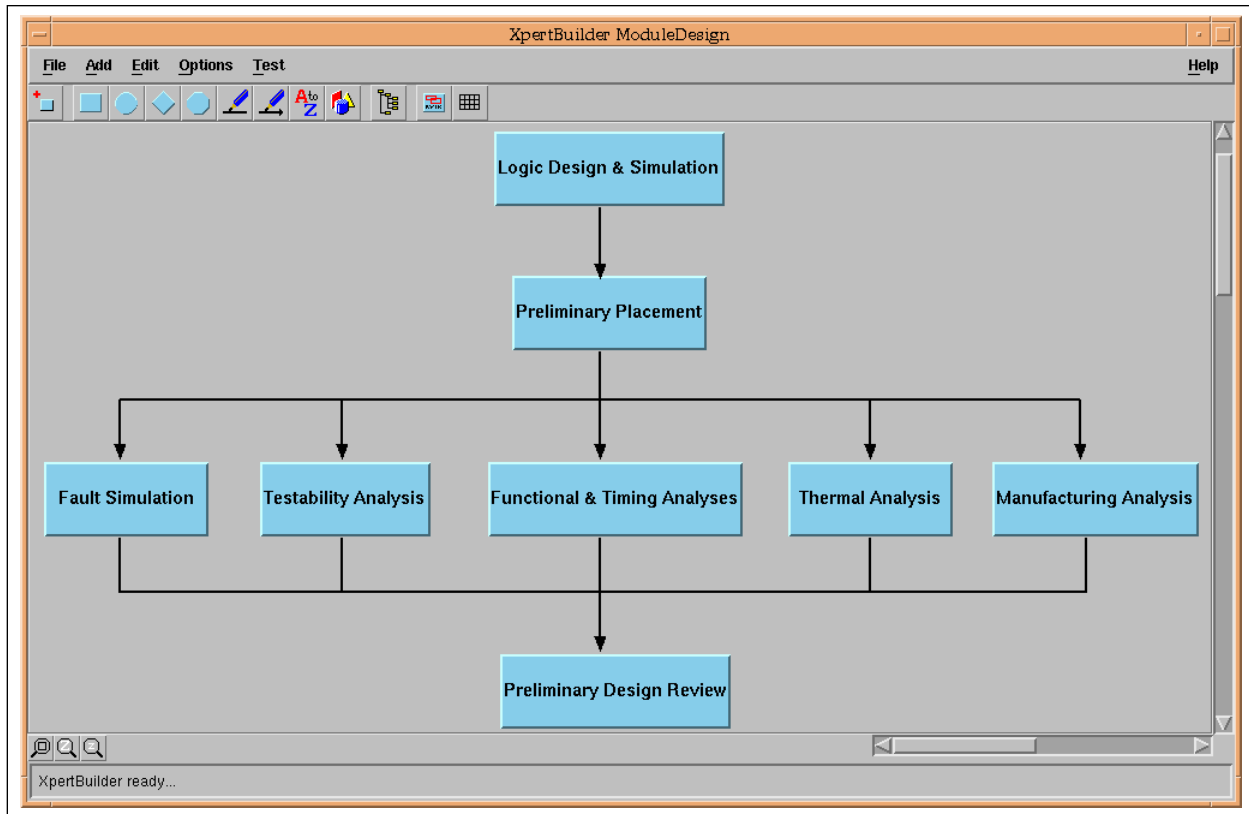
XpertBuilder ModuleDesign

File Add Edit Options Test Help

Logic Design & Simulation

Preliminary Placement

Fault Simulation

Testability Analysis

Functional & Timing Analyses

Thermal Analysis

Manufacturing Analysis

Preliminary Design Review

XpertBuilder ready...